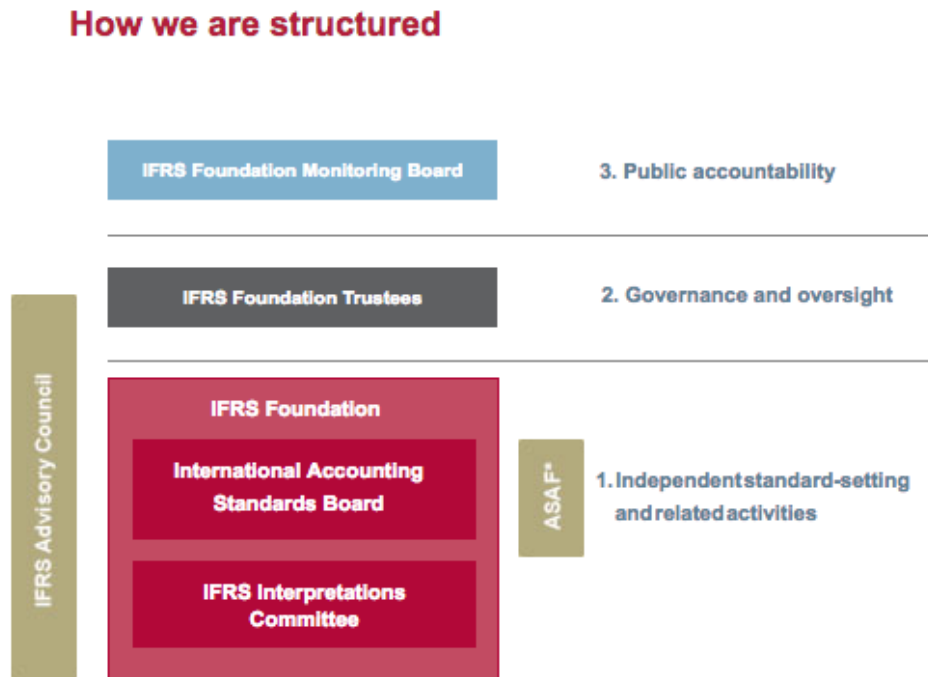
How we are structured

IFRS Foundation Monitoring Board

3. Public accountability

IFRS Foundation Trustees

2. Governance and oversight

IFRS Advisory Council

IFRS Foundation

International Accounting Standards Board

IFRS Interpretations Committee

ASAF*

1. Independent standard-setting and related activities